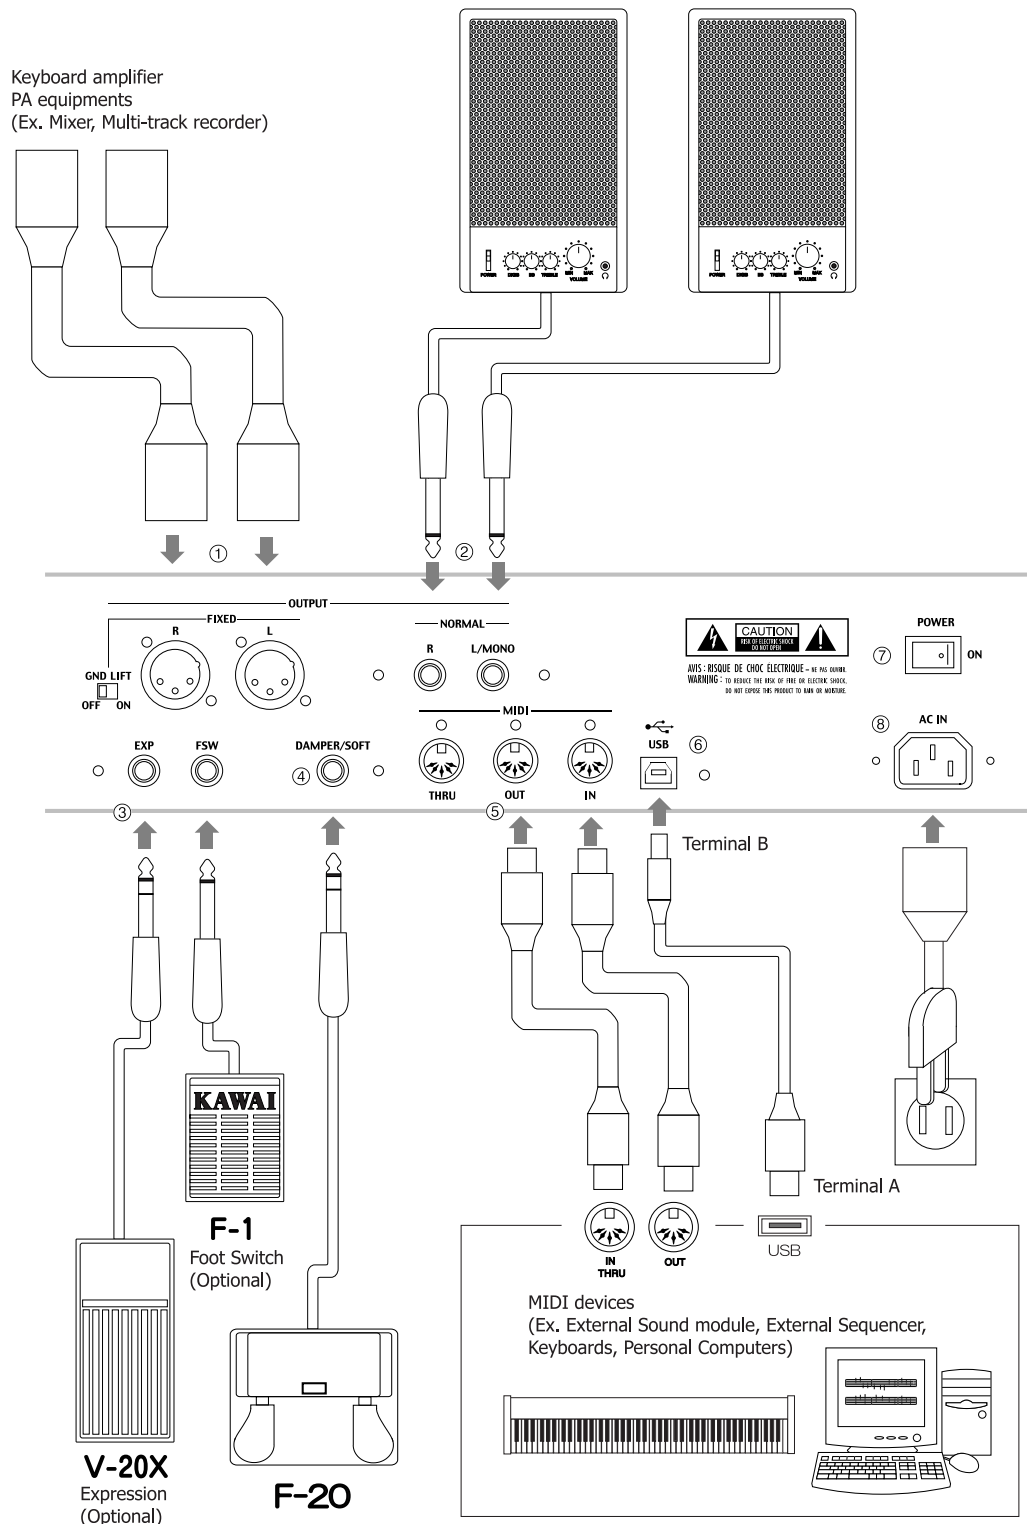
Keyboard amplifier
PA equipments
(Ex. Mixer, Multi-track recorder)

POWER BASS MID TREBLE MIN MAX VOLUME

POWER BASS MID TREBLE MIN MAX VOLUME

① ②

OUTPUT
FIXED
R L
GND LIFT
OFF ON
NORMAL
R L/MONO

CAUTION
RISK OF ELECTRIC SHOCK DO NOT OPEN
AVIS : RISQUE DE CHOC ELECTRIQUE – NE PAS OUVRIR.
WARNING : TO REDUCE THE RISK OF FIRE OR ELECTRIC SHOCK. DO NOT EXPOSE THIS PRODUCT TO RAIN OR MOISTURE.

⑦ POWER ON

MIDI
USB ⑥
⑧ AC IN

EXP FSW DAMPER/SOFT ④ THRU OUT IN

③ ⑤

Terminal B

KAWAI

F-1
Foot Switch
(Optional)

Terminal A

IN THRU OUT USB

MIDI devices
(Ex. External Sound module, External Sequencer, Keyboards, Personal Computers)

V-20X
Expression
(Optional)

F-20